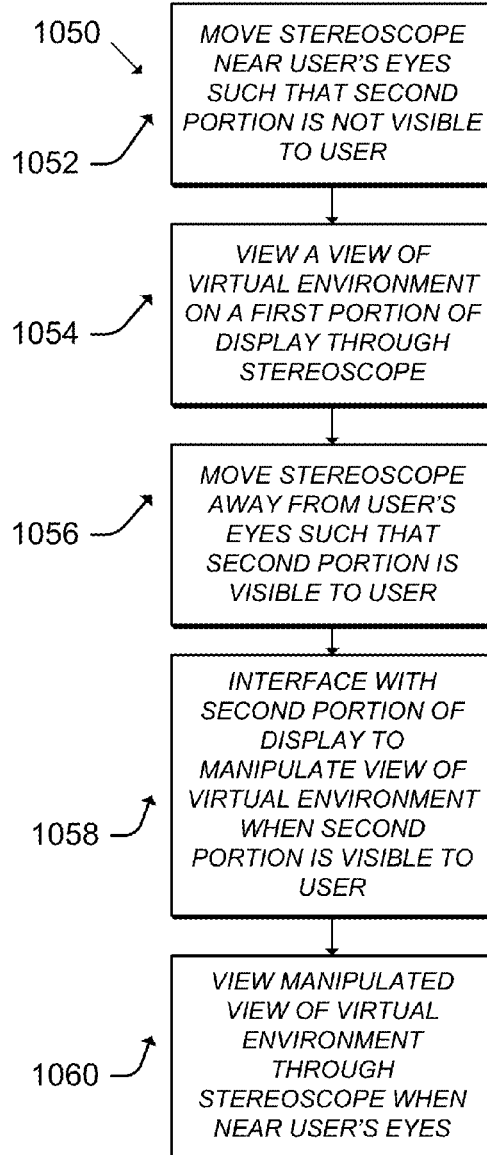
1050

1052

MOVE STEREOSCOPE NEAR USER'S EYES SUCH THAT SECOND PORTION IS NOT VISIBLE TO USER

1054

VIEW A VIEW OF VIRTUAL ENVIRONMENT ON A FIRST PORTION OF DISPLAY THROUGH STEREOSCOPE

1056

MOVE STEREOSCOPE AWAY FROM USER'S EYES SUCH THAT SECOND PORTION IS VISIBLE TO USER

1058

INTERFACE WITH SECOND PORTION OF DISPLAY TO MANIPULATE VIEW OF VIRTUAL ENVIRONMENT WHEN SECOND PORTION IS VISIBLE TO USER

1060

VIEW MANIPULATED VIEW OF VIRTUAL ENVIRONMENT THROUGH STEREOSCOPE WHEN NEAR USER'S EYES